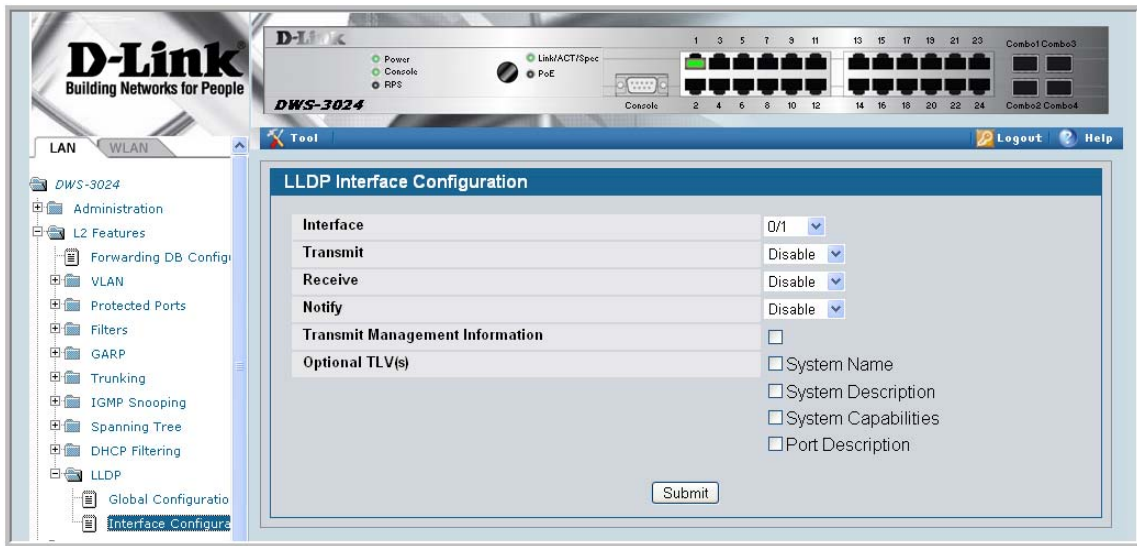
D-Link
Building Networks for People

D-Link
Power
Console
RPS
Link/ACT/Spec
PoE
DWS-3024
Console
1 3 5 7 9 11
2 4 6 8 10 12
13 15 17 19 21 23
14 16 18 20 22 24
Combo1 Combo3
Combo2 Combo4

LAN WLAN

Tool
Logout Help

DWS-3024
Administration
L2 Features
Forwarding DB Configu
VLAN
Protected Ports
Filters
GARP
Trunking
IGMP Snooping
Spanning Tree
DHCP Filtering
LLDP
Global Configuratio
Interface Configura

LLDP Interface Configuration

| | |
|---|---|
| Interface | 0/1 |
| Transmit | Disable |
| Receive | Disable |
| Notify | Disable |
| Transmit Management Information | ☐ |
| Optional TLV(s) | ☐ System Name<br>☐ System Description<br>☐ System Capabilities<br>☐ Port Description |

Submit